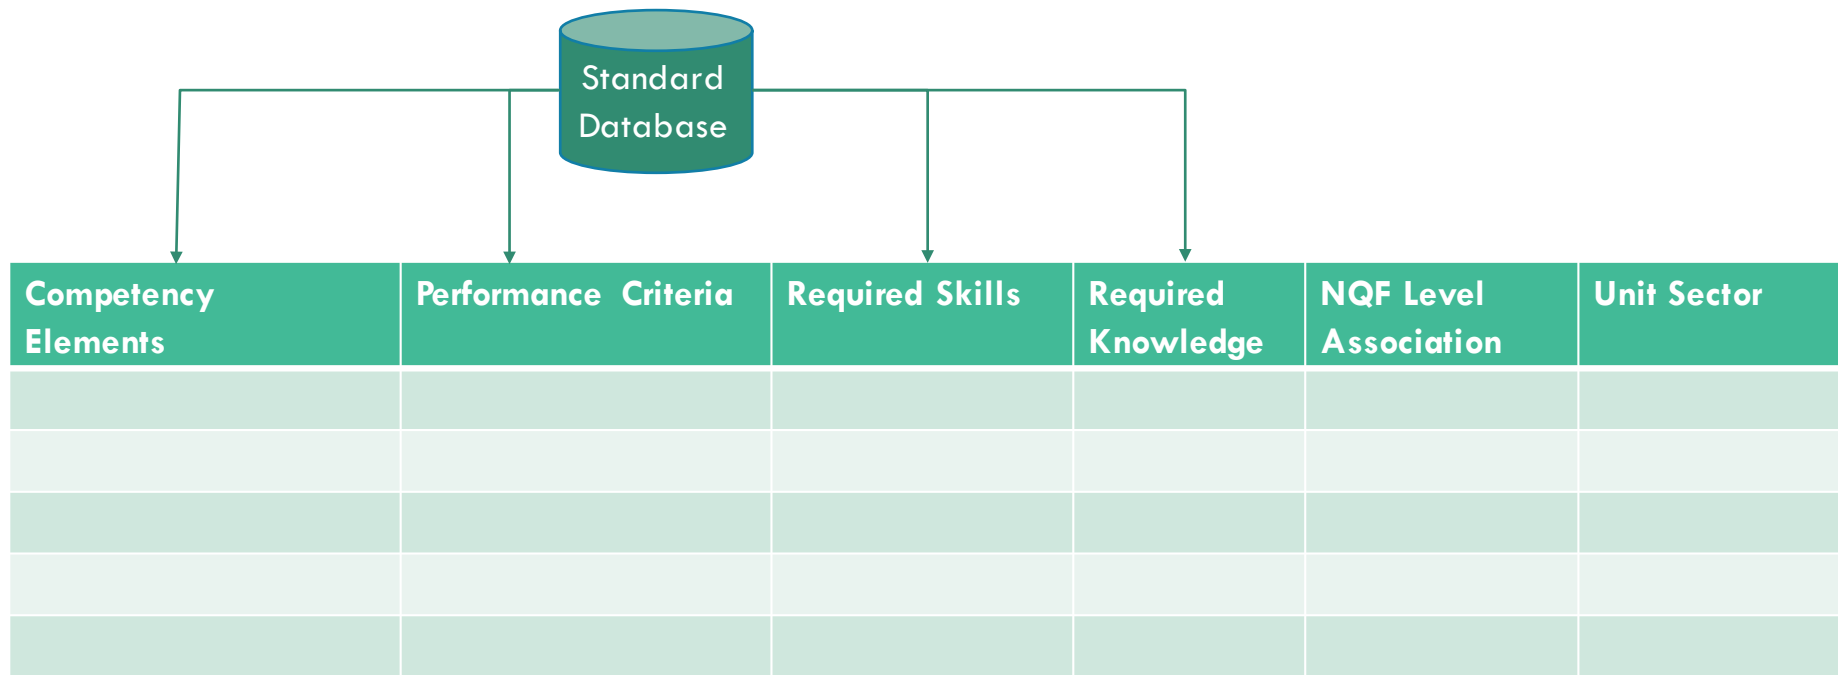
Standard Database

| Competency Elements | Performance Criteria | Required Skills | Required Knowledge | NQF Level Association | Unit Sector |
|---|---|---|---|---|---|
| | | | | | |
| | | | | | |
| | | | | | |
| | | | | | |
| | | | | | |